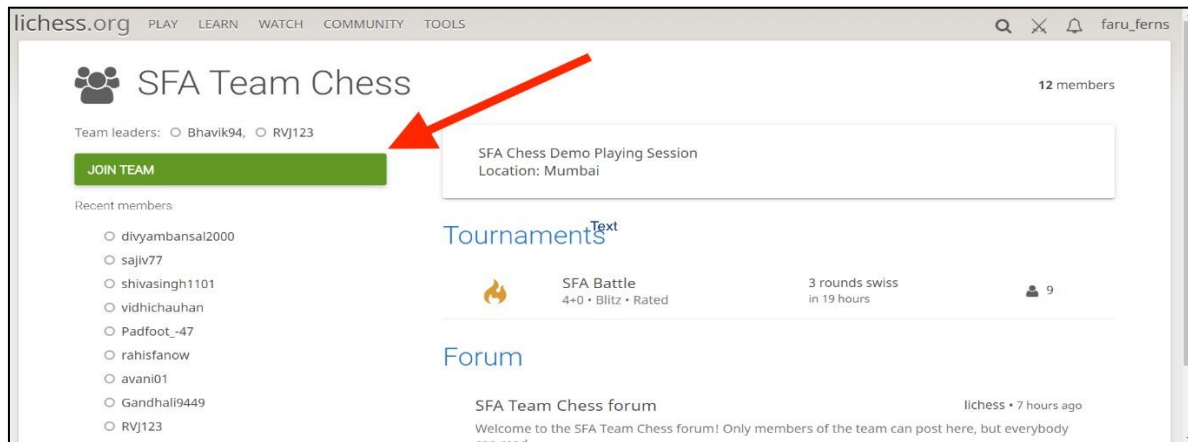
lichess.org PLAY LEARN WATCH COMMUNITY TOOLS faru_ferns

SFA Team Chess

12 members

Team leaders: Bhavik94, RVJ123

JOIN TEAM

Recent members

divyambansal2000
sajiv77
shivasingh1101
vidhichauhan
Padfoot_-47
rahisfanow
avani01
Gandhali9449
RVJ123

SFA Chess Demo Playing Session
Location: Mumbai

Tournaments Text

SFA Battle
4+0 • Blitz • Rated

3 rounds swiss
in 19 hours

9

Forum

SFA Team Chess forum

lichess • 7 hours ago

Welcome to the SFA Team Chess forum! Only members of the team can post here, but everybody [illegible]